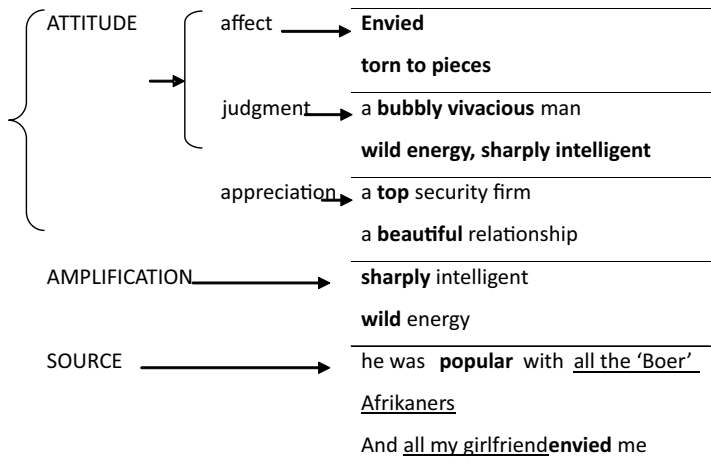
ATTITUDE

affect
Envied
torn to pieces

judgment
a bubbly vivacious man
wild energy, sharply intelligent

appreciation
a top security firm
a beautiful relationship

AMPLIFICATION
sharply intelligent
wild energy

SOURCE
he was popular with all the 'Boer' Afrikaners
And all my girlfriendenvied me